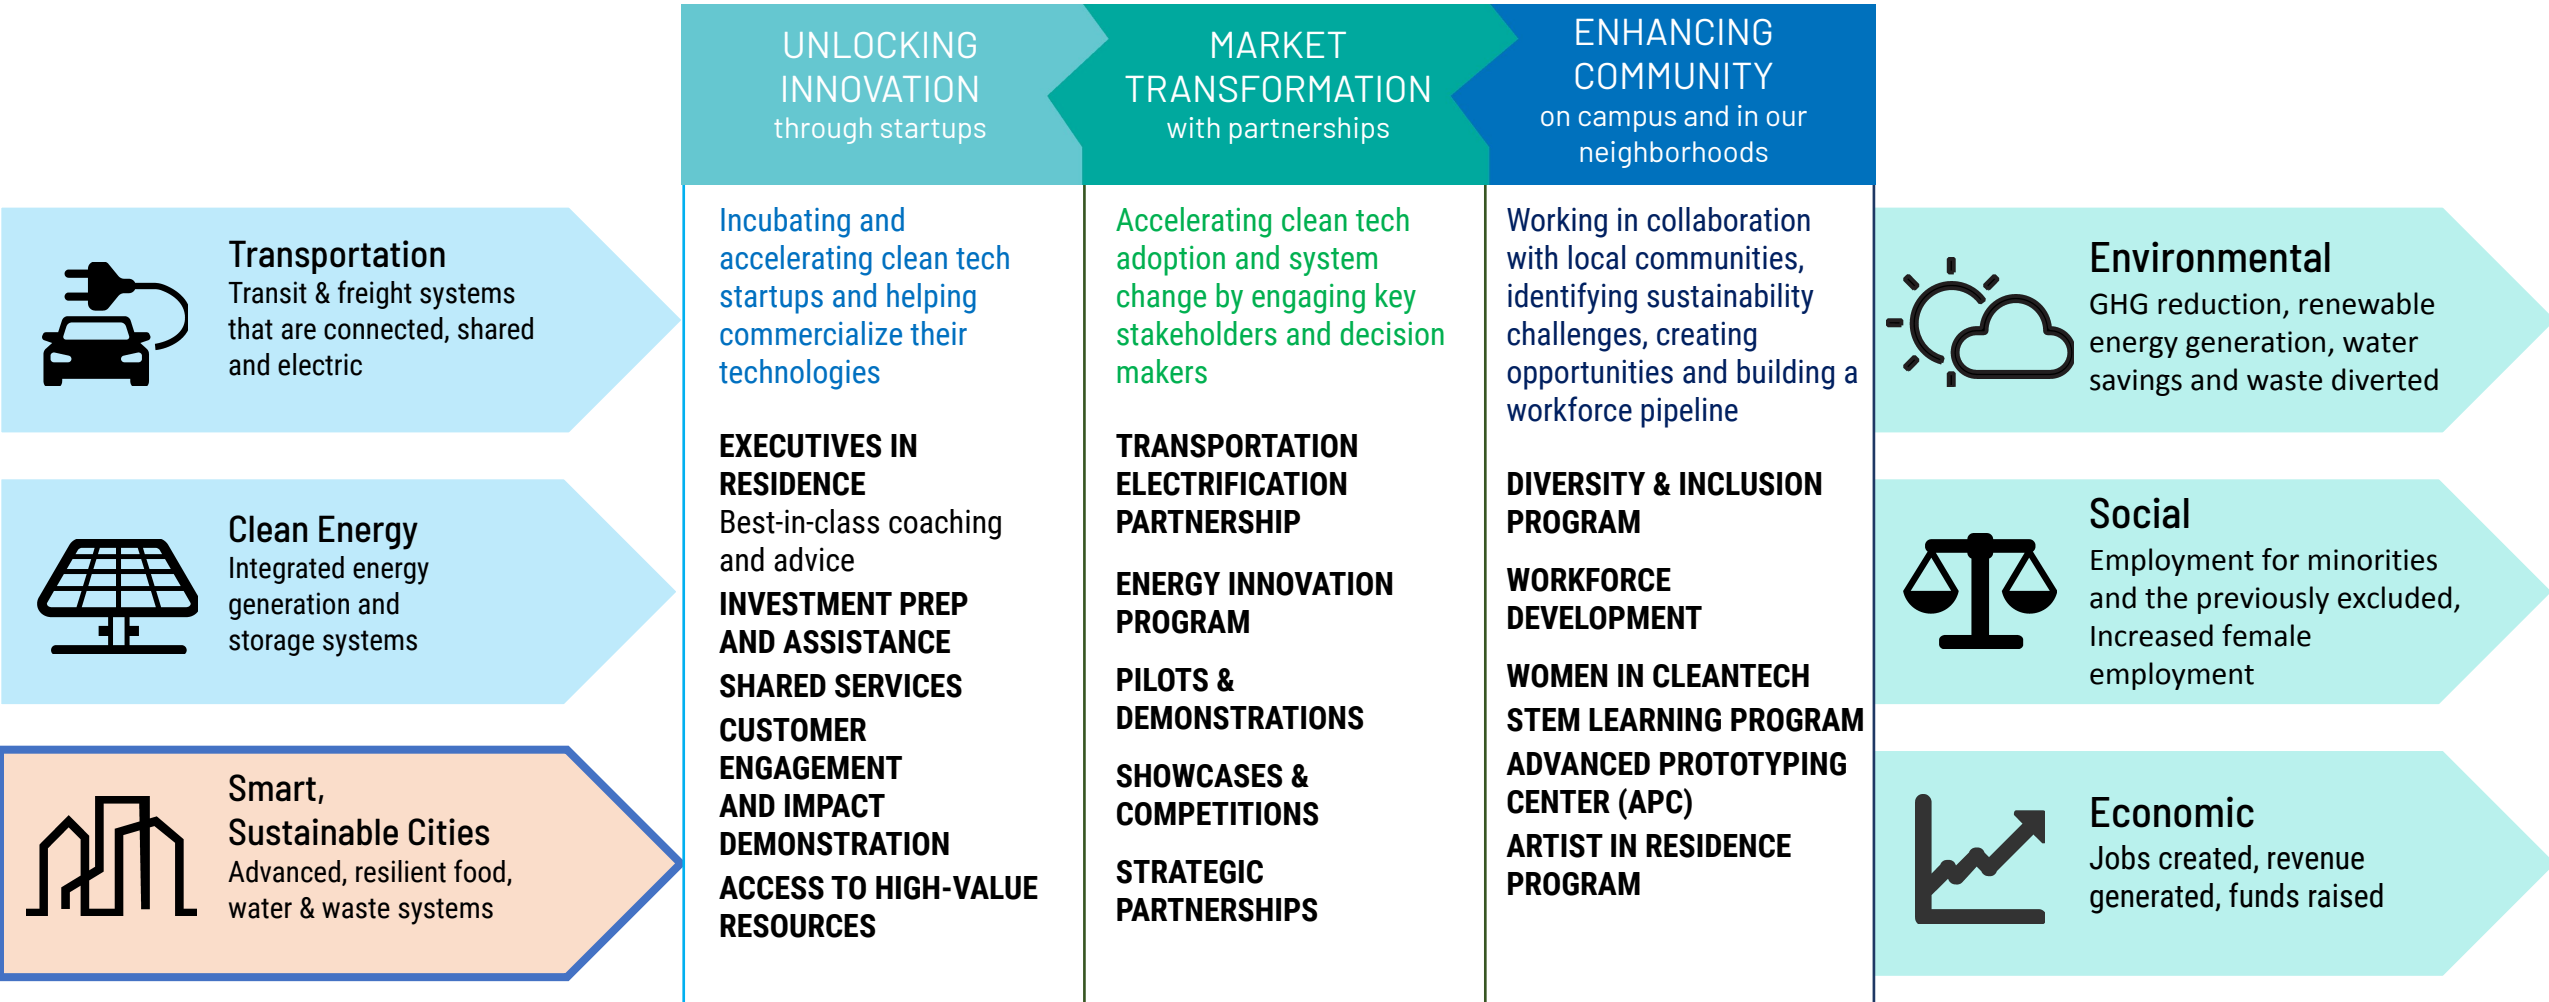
Transportation
Transit & freight systems that are connected, shared and electric

Clean Energy
Integrated energy generation and storage systems

Smart, Sustainable Cities
Advanced, resilient food, water & waste systems

UNLOCKING INNOVATION
through startups

Incubating and accelerating clean tech startups and helping commercialize their technologies

EXECUTIVES IN RESIDENCE
Best-in-class coaching and advice

INVESTMENT PREP AND ASSISTANCE

SHARED SERVICES

CUSTOMER ENGAGEMENT AND IMPACT DEMONSTRATION

ACCESS TO HIGH-VALUE RESOURCES

MARKET TRANSFORMATION
with partnerships

Accelerating clean tech adoption and system change by engaging key stakeholders and decision makers

TRANSPORTATION ELECTRIFICATION PARTNERSHIP

ENERGY INNOVATION PROGRAM

PILOTS & DEMONSTRATIONS

SHOWCASES & COMPETITIONS

STRATEGIC PARTNERSHIPS

ENHANCING COMMUNITY
on campus and in our neighborhoods

Working in collaboration with local communities, identifying sustainability challenges, creating opportunities and building a workforce pipeline

DIVERSITY & INCLUSION PROGRAM

WORKFORCE DEVELOPMENT

WOMEN IN CLEANTECH

STEM LEARNING PROGRAM

ADVANCED PROTOTYPING CENTER (APC)

ARTIST IN RESIDENCE PROGRAM

Environmental
GHG reduction, renewable energy generation, water savings and waste diverted

Social
Employment for minorities and the previously excluded, Increased female employment

Economic
Jobs created, revenue generated, funds raised